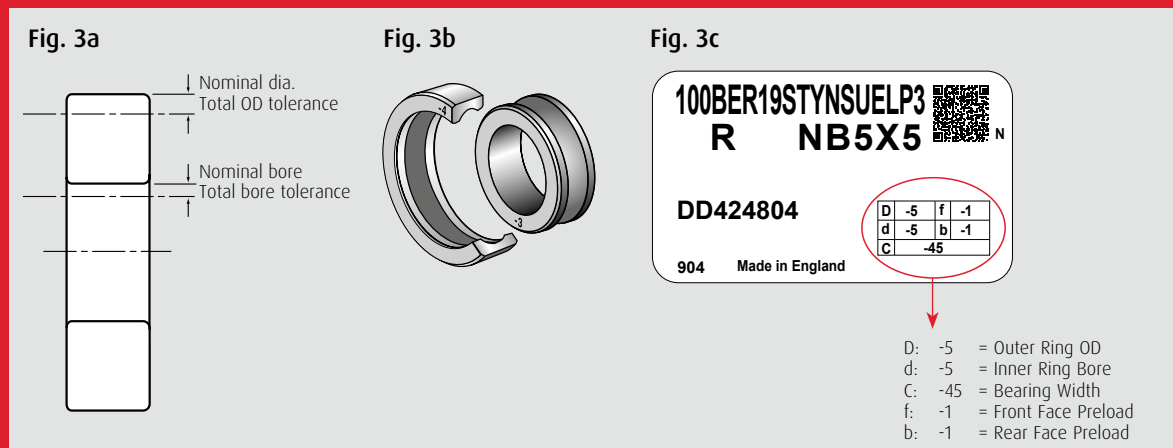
Fig. 3a

Nominal dia.
Total OD tolerance

Nominal bore
Total bore tolerance

Fig. 3b

-4

-3

Fig. 3c

100BER19STYNSUELP3
R NB5X5
N

DD424804

| D | -5 | f | -1 |
|---|---|---|---|
| d | -5 | b | -1 |
| C | -45 | | |

904 Made in England

D: -5 = Outer Ring OD
d: -5 = Inner Ring Bore
C: -45 = Bearing Width
f: -1 = Front Face Preload
b: -1 = Rear Face Preload